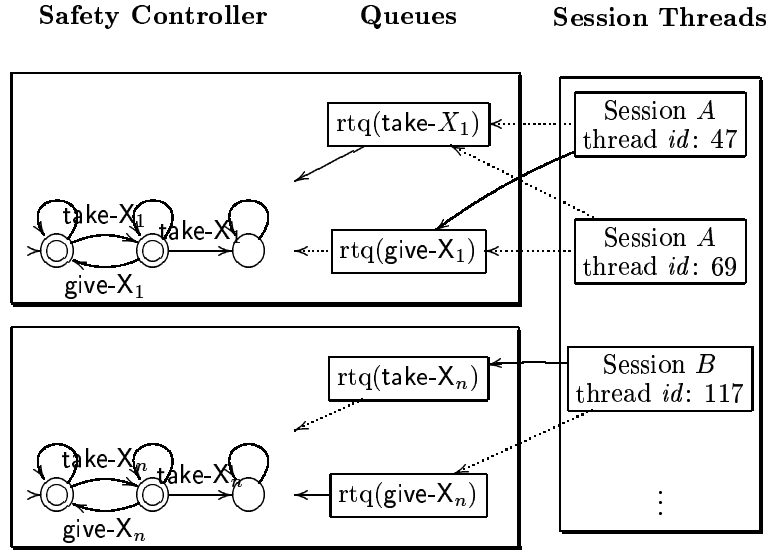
Safety Controller

Queues

Session Threads

rtq(take-$X_1$)

Session $A$ thread $id$: 47

take-$X_1$

take-$X_1$

rtq(give-$X_1$)

Session $A$ thread $id$: 69

give-$X_1$

rtq(take-$X_n$)

Session $B$ thread $id$: 117

take-$X_n$

take-$X_n$

rtq(give-$X_n$)

give-$X_n$

$\vdots$